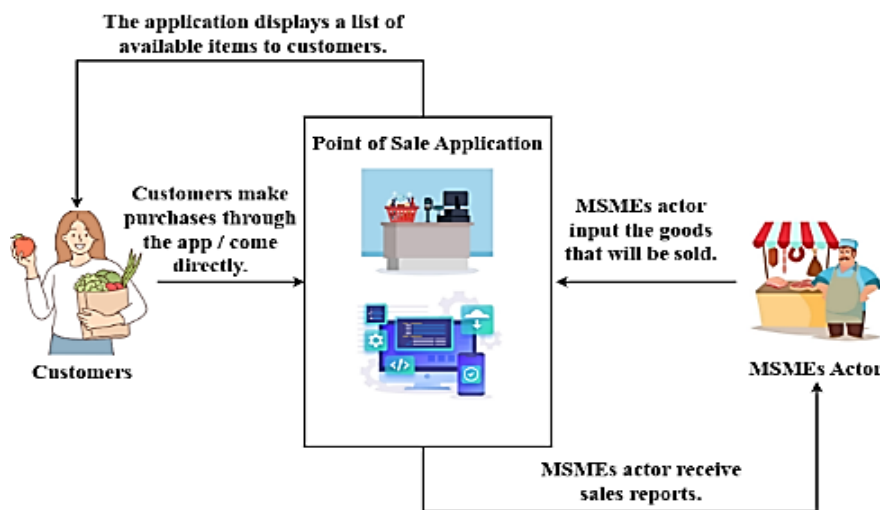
The application displays a list of available items to customers.

Point of Sale Application

Customers make purchases through the app / come directly.

MSMEs actor input the goods that will be sold.

Customers

MSMEs Actor

MSMEs actor receive sales reports.